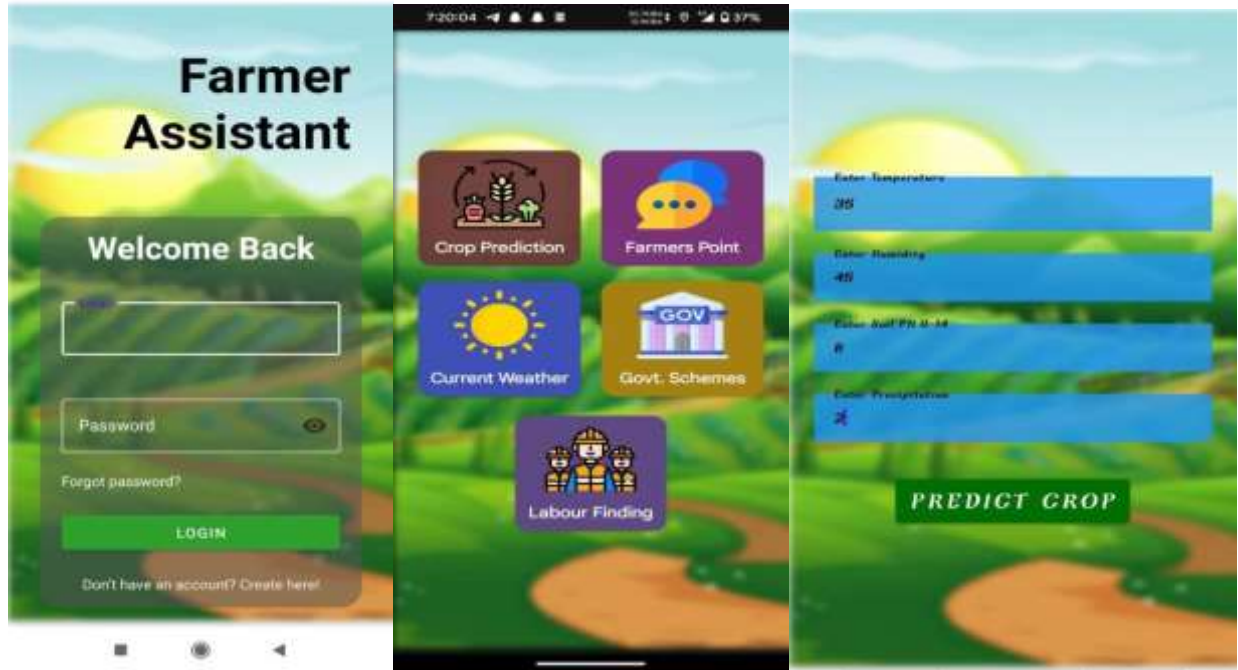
Farmer Assistant

Welcome Back

Password

Forgot password?

LOGIN

Don't have an account? Create here!

7:20:04

37%

Crop Prediction

Farmers Point

Current Weather

GOV

Govt. Schemes

Labour Finding

Enter Temperature

35

Enter Humidity

45

Enter Soil PH 0-14

6

Enter Precipitation

2

PREDICT CROP